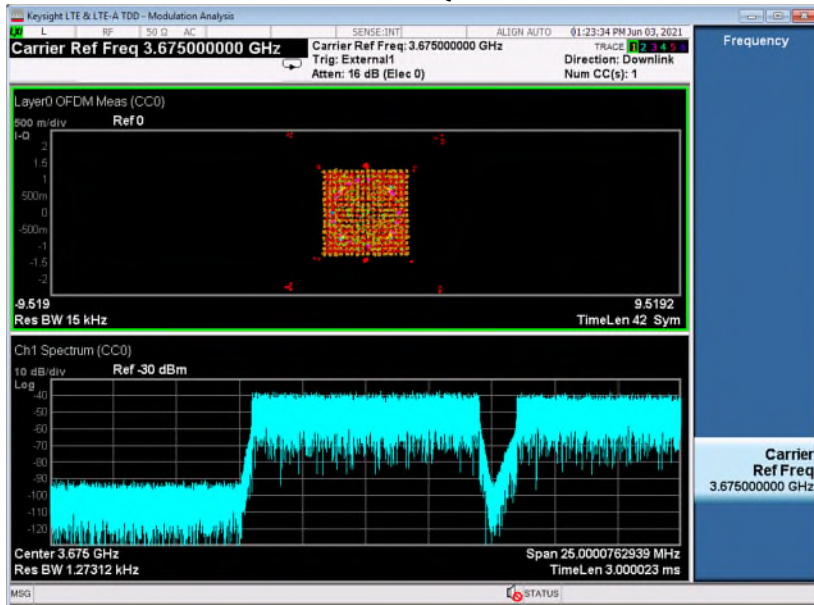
Keysight LTE & LTE-A TDD - Modulation Analysis

LXI L RF 50 Ω AC SENSE:INT ALIGN AUTO 01:23:34 PM Jun 03, 2021

Carrier Ref Freq 3.675000000 GHz

Carrier Ref Freq: 3.675000000 GHz
Trig: External1
Atten: 16 dB (Elec 0)

TRACE 1 2 3 4 5 6
Direction: Downlink
Num CC(s): 1

Frequency

Layer0 OFDM Meas (CC0)

500 m/div
I-Q
Ref 0

2
1.5
1
500m
0
-500m
-1
-1.5
-2

-9.519
9.5192
Res BW 15 kHz
TimeLen 42 Sym

Ch1 Spectrum (CC0)

10 dB/div
Log
Ref -30 dBm

-40
-50
-60
-70
-80
-90
-100
-110
-120

Center 3.675 GHz
Span 25.0000762939 MHz
Res BW 1.27312 kHz
TimeLen 3.000023 ms

Carrier Ref Freq
3.675000000 GHz

MSG
STATUS